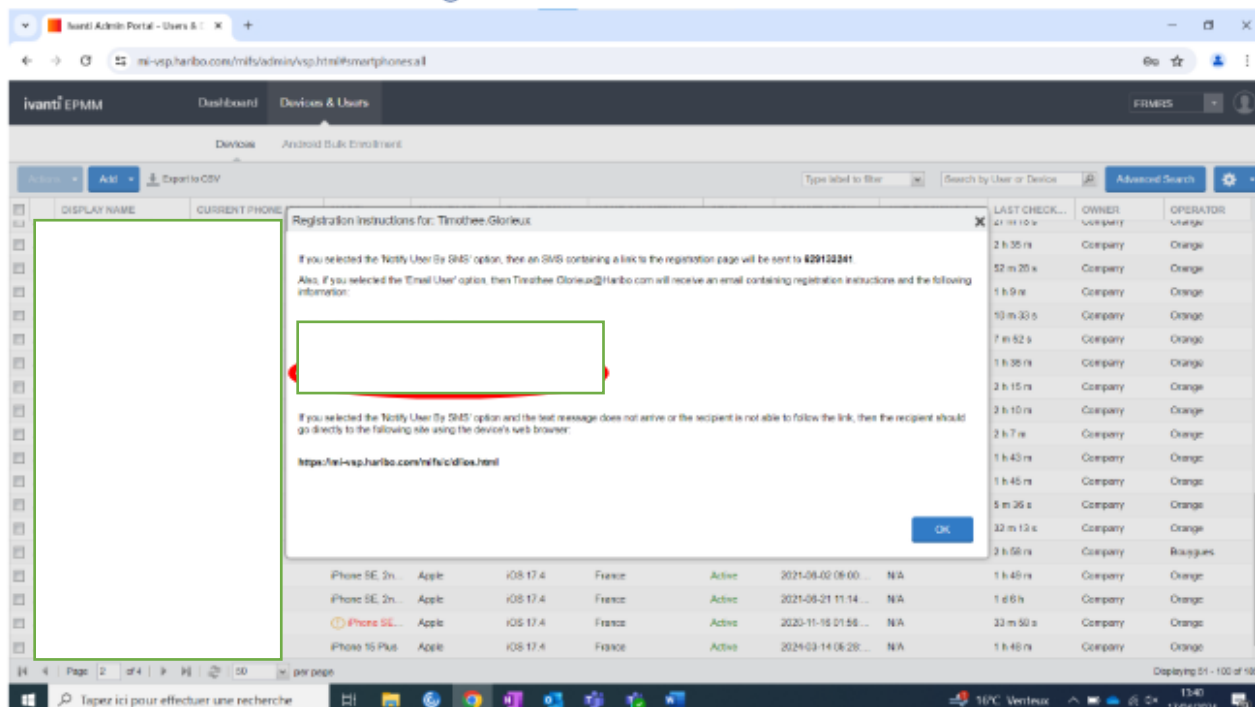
Ivanti Admin Portal - Users & ×

mi-vsp.haribo.com/mifs/admin/vsp.html#smartphonesall

ivanti EPMM Dashboard Devices & Users FRMRS

Devices Android Bulk Enrollment

Actions Add Export to CSV Type label to filter Search by User or Device Advanced Search

DISPLAY NAME CURRENT PHONE LAST CHECK... OWNER OPERATOR

Registration Instructions for: Timothee.Glorieux

If you selected the 'Notify User By SMS' option, then an SMS containing a link to the registration page will be sent to 629133241.

Also, if you selected the 'Email User' option, then Timothee.Glorieux@Haribo.com will receive an email containing registration instructions and the following information:

If you selected the 'Notify User By SMS' option and the text message does not arrive or the recipient is not able to follow the link, then the recipient should go directly to the following site using the device's web browser:

https://mi-vsp.haribo.com/mifs/c/d/ios.html

OK

| LAST CHECK... | OWNER | OPERATOR |
|---|---|---|
| 2 h 35 m | Company | Orange |
| 52 m 20 s | Company | Orange |
| 1 h 9 m | Company | Orange |
| 10 m 33 s | Company | Orange |
| 7 m 52 s | Company | Orange |
| 1 h 38 m | Company | Orange |
| 2 h 15 m | Company | Orange |
| 2 h 10 m | Company | Orange |
| 2 h 7 m | Company | Orange |
| 1 h 43 m | Company | Orange |
| 1 h 45 m | Company | Orange |
| 5 m 36 s | Company | Orange |
| 32 m 13 s | Company | Orange |
| 2 h 58 m | Company | Bouygues |

| | | | | | | | | |
|---|---|---|---|---|---|---|---|---|
| iPhone SE, 2n... | Apple | iOS 17.4 | France | Active | 2021-08-02 09:00... | N/A | 1 h 48 m | Company | Orange |
| iPhone SE, 2n... | Apple | iOS 17.4 | France | Active | 2021-06-21 11:14... | N/A | 1 d 6 h | Company | Orange |
| iPhone SE... | Apple | iOS 17.4 | France | Active | 2020-11-16 01:56... | N/A | 33 m 50 s | Company | Orange |
| iPhone 15 Plus | Apple | iOS 17.4 | France | Active | 2024-03-14 06:28... | N/A | 1 h 48 m | Company | Orange |

Page 2 of 4 50 per page Displaying 51 - 100 of 1

Taper ici pour effectuer une recherche 16°C Venteux 13:40